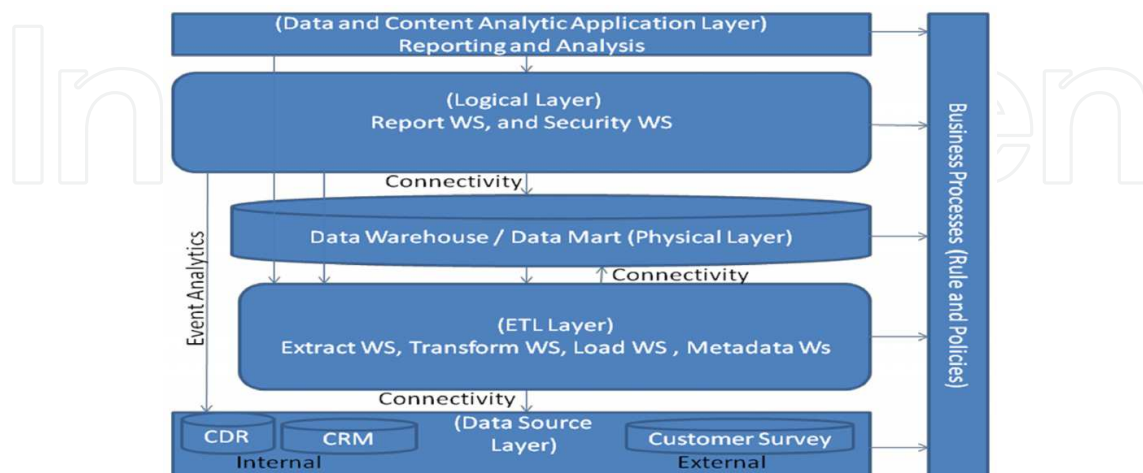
(Data and Content Analytic Application Layer)
Reporting and Analysis

(Logical Layer)
Report WS, and Security WS

Connectivity

Data Warehouse / Data Mart (Physical Layer)

Connectivity

(ETL Layer)
Extract WS, Transform WS, Load WS , Metadata Ws

Connectivity

Event Analytics

(Data Source Layer)

CDR

CRM

Customer Survey

Internal

External

Business Processes (Rule and Policies)